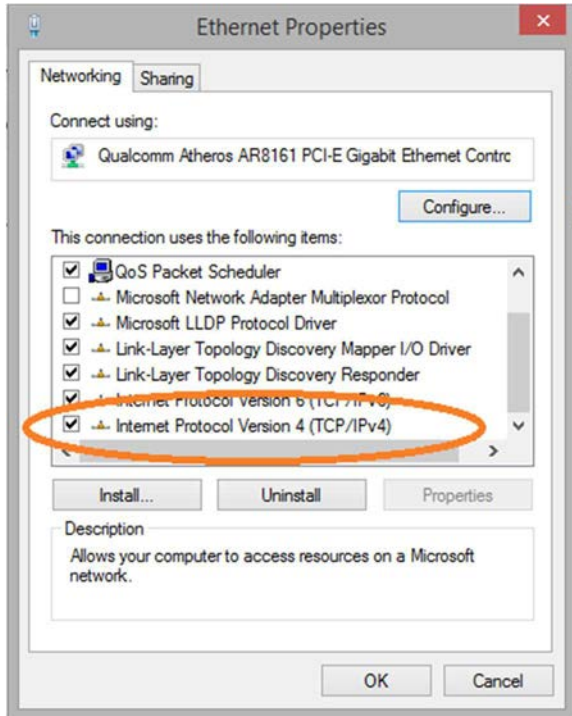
Ethernet Properties

Networking | Sharing

Connect using:

Qualcomm Atheros AR8161 PCI-E Gigabit Ethernet Contrc

Configure...

This connection uses the following items:

QoS Packet Scheduler
Microsoft Network Adapter Multiplexor Protocol
Microsoft LLDP Protocol Driver
Link-Layer Topology Discovery Mapper I/O Driver
Link-Layer Topology Discovery Responder
Internet Protocol Version 6 (TCP/IPv6)
Internet Protocol Version 4 (TCP/IPv4)

Install... | Uninstall | Properties

Description

Allows your computer to access resources on a Microsoft network.

OK | Cancel